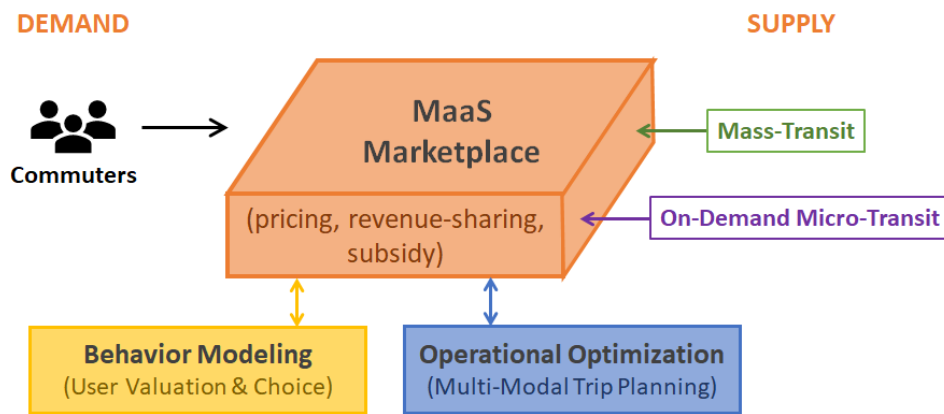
DEMAND

SUPPLY

Commuters

MaaS Marketplace

(pricing, revenue-sharing, subsidy)

Mass-Transit

On-Demand Micro-Transit

Behavior Modeling
(User Valuation & Choice)

Operational Optimization
(Multi-Modal Trip Planning)